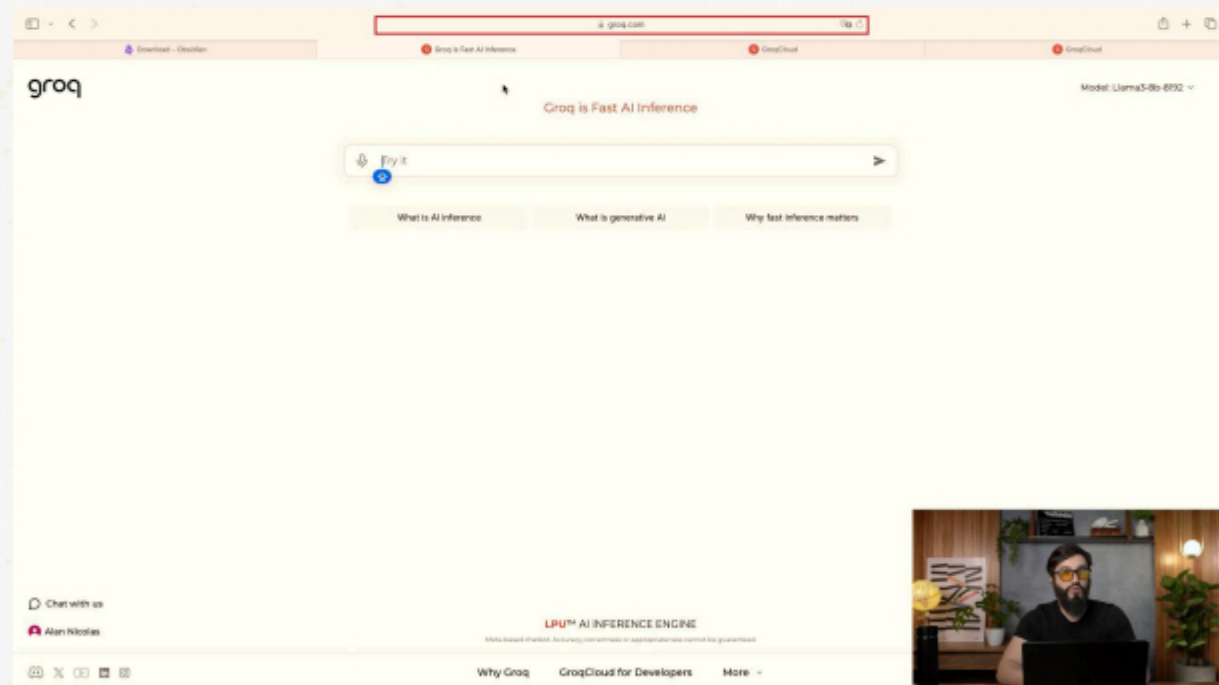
groq.com

Download – Obsidian

Groq is Fast AI Inference

GroqCloud

GroqCloud

groq

Groq is Fast AI Inference

Model: Llama3-8b-8192

Try it

What is AI inference

What is generative AI

Why fast inference matters

Chat with us

Alan Nicolas

LPU™ AI INFERENCE ENGINE

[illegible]

Why Groq

GroqCloud for Developers

More